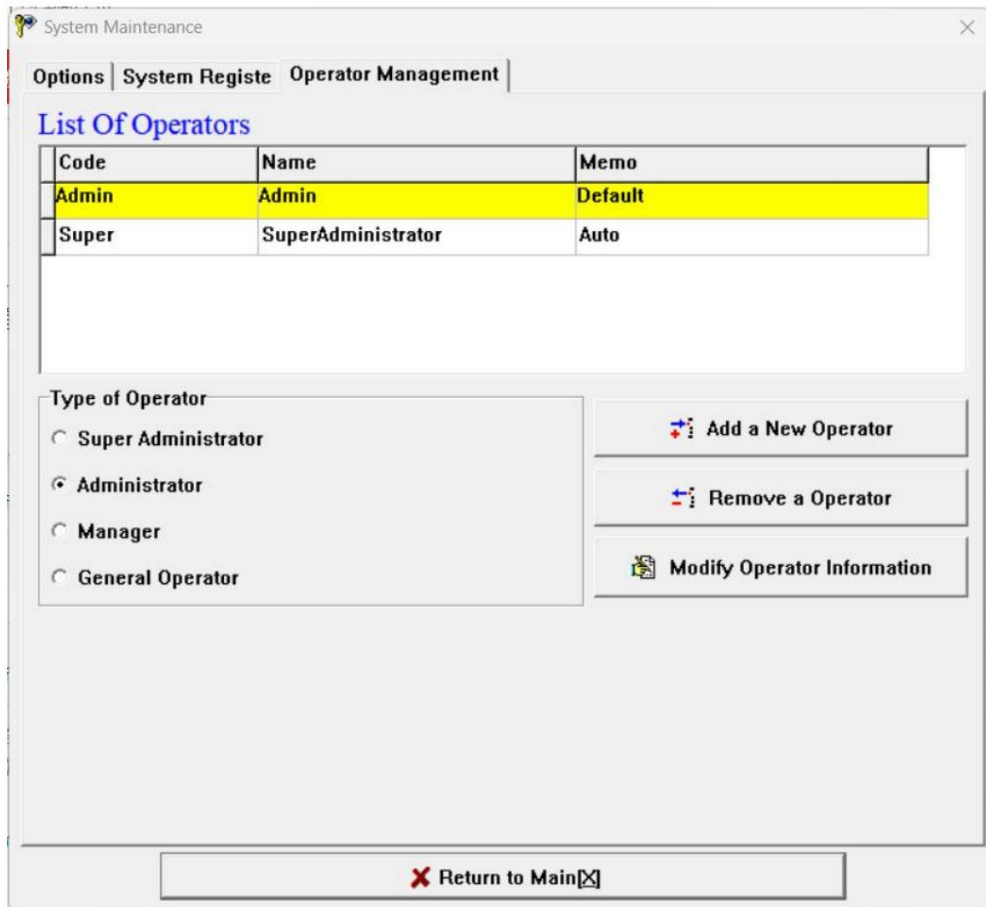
System Maintenance

Options | System Registe | Operator Management

List Of Operators

| Code | Name | Memo |
|---|---|---|
| Admin | Admin | Default |
| Super | SuperAdministrator | Auto |

Type of Operator

Super Administrator

Administrator

Manager

General Operator

Add a New Operator

Remove a Operator

Modify Operator Information

Return to Main[X]